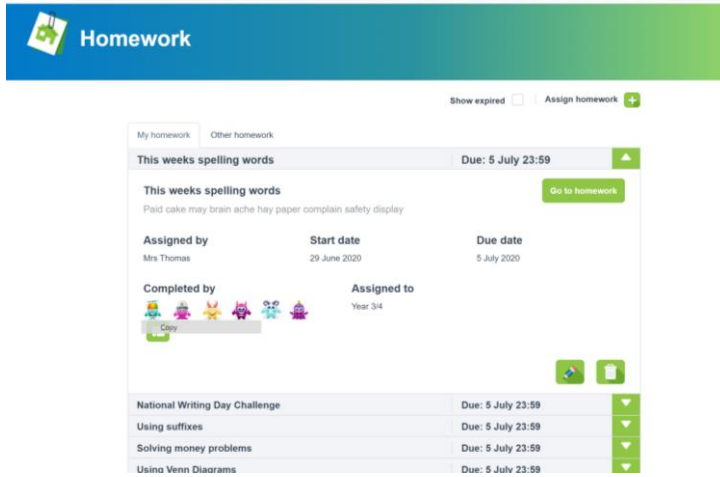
Homework

Show expired

Assign homework

My homework

Other homework

This weeks spelling words

Due: 5 July 23:59

This weeks spelling words

Go to homework

Paid cake may brain ache hay paper complain safety display

Assigned by

Mrs Thomas

Start date

29 June 2020

Due date

5 July 2020

Completed by

Copy

Assigned to

Year 3/4

National Writing Day Challenge

Due: 5 July 23:59

Using suffixes

Due: 5 July 23:59

Solving money problems

Due: 5 July 23:59

Using Venn Diagrams

Due: 5 July 23:59